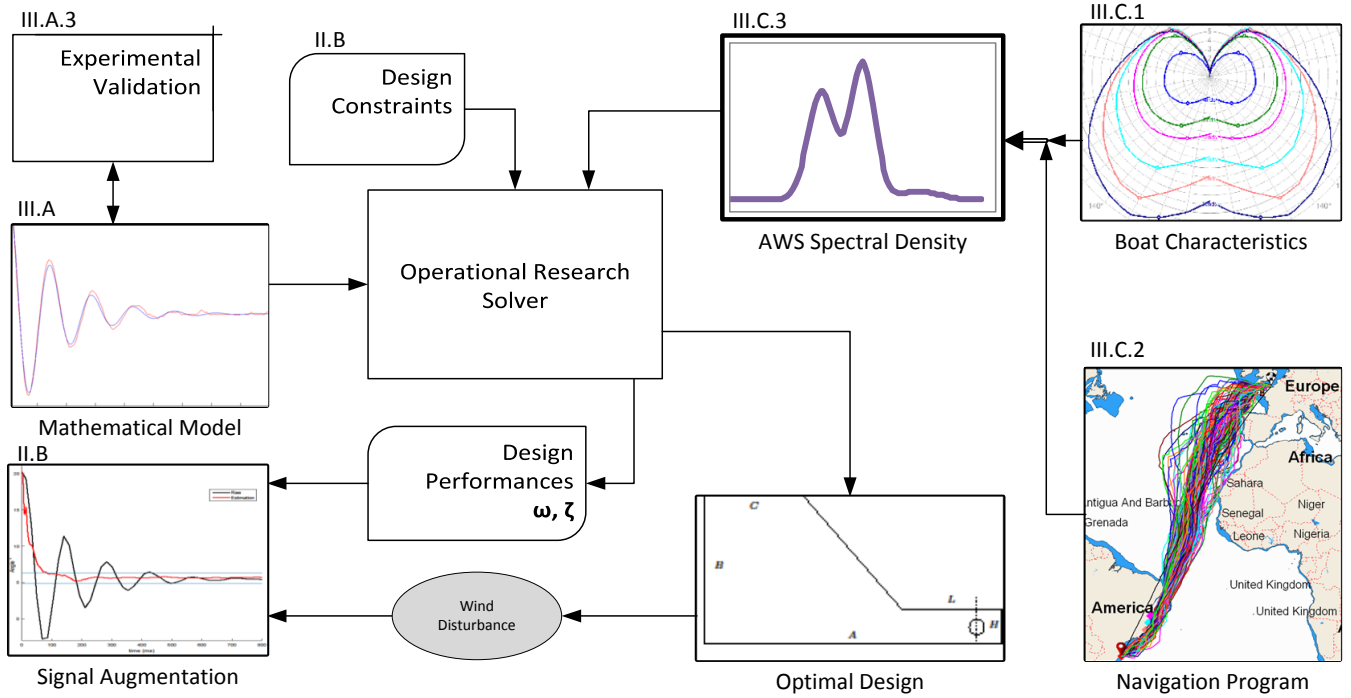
III.A.3

Experimental Validation

II.B

Design Constraints

III.C.3

AWS Spectral Density

III.C.1

Boat Characteristics

III.A

Operational Research Solver

Mathematical Model

III.C.2

Europe

Africa

Sahara

Antigua And Barb

Grenada

Senegal

Niger

Leone

Nigeria

United Kingdom

America

United Kingdom

Navigation Program

II.B

Raw

Estimation

Design Performances
ω, ζ

C

B

L

A

H

Wind Disturbance

Signal Augmentation

Optimal Design